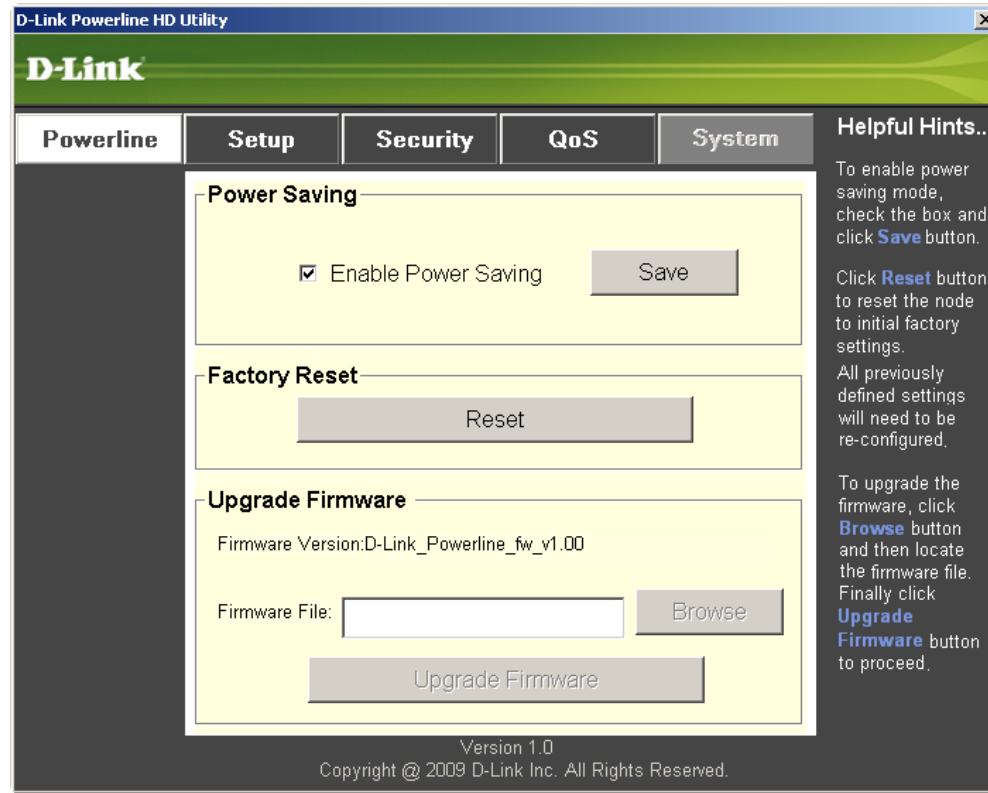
D-Link Powerline HD Utility

D-Link

Powerline | Setup | Security | QoS | System

Power Saving

☑ Enable Power Saving

Save

Factory Reset

Reset

Upgrade Firmware

Firmware Version:D-Link_Powerline_fw_v1.00

Firmware File:

Browse

Upgrade Firmware

Helpful Hints..

To enable power saving mode, check the box and click Save button.

Click Reset button to reset the node to initial factory settings.
All previously defined settings will need to be re-configured.

To upgrade the firmware, click Browse button and then locate the firmware file. Finally click Upgrade Firmware button to proceed.

Version 1.0
Copyright @ 2009 D-Link Inc. All Rights Reserved.